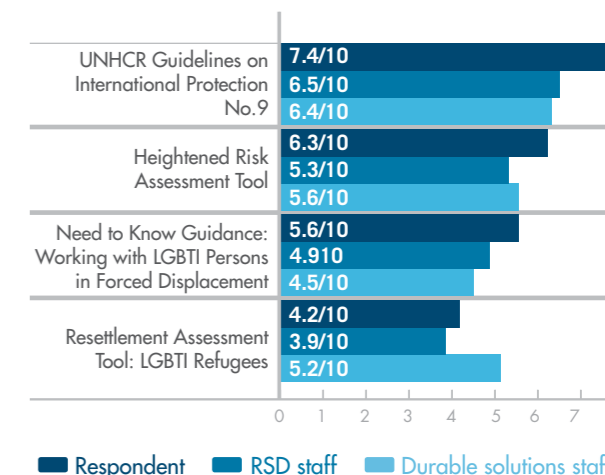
UNHCR Guidelines on International Protection No.9

7.4/10
6.5/10
6.4/10

Heightened Risk Assessment Tool

6.3/10
5.3/10
5.6/10

Need to Know Guidance: Working with LGBTI Persons in Forced Displacement

5.6/10
4.910
4.5/10

Resettlement Assessment Tool: LGBTI Refugees

4.2/10
3.9/10
5.2/10

0 1 2 3 4 5 6 7

Respondent RSD staff Durable solutions staf